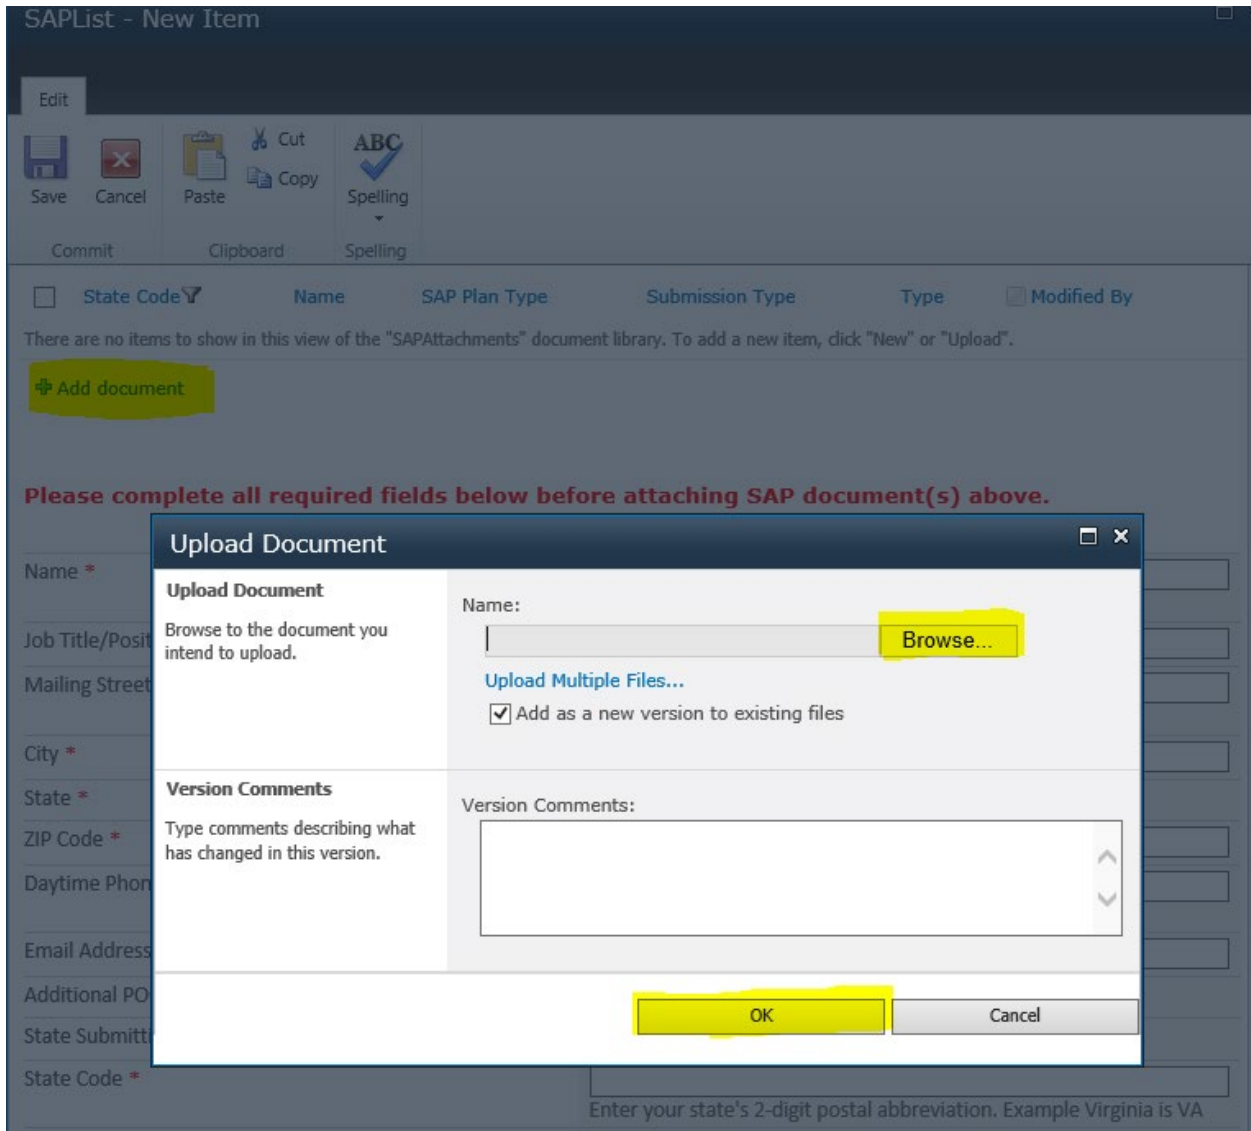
SAPList - New Item

Edit

Save Cancel
Commit

Paste
Cut
Copy
Clipboard

ABC
Spelling
Spelling

State Code Name SAP Plan Type Submission Type Type Modified By

There are no items to show in this view of the "SAPAttachments" document library. To add a new item, click "New" or "Upload".

Add document

Please complete all required fields below before attaching SAP document(s) above.

Name *
Job Title/Posit
Mailing Street
City *
State *
ZIP Code *
Daytime Phon
Email Address
Additional PO
State Submitt
State Code *

Enter your state's 2-digit postal abbreviation. Example Virginia is VA

Upload Document

Upload Document
Browse to the document you intend to upload.

Name:
Browse...
Upload Multiple Files...
Add as a new version to existing files

Version Comments
Type comments describing what has changed in this version.

Version Comments:

OK Cancel